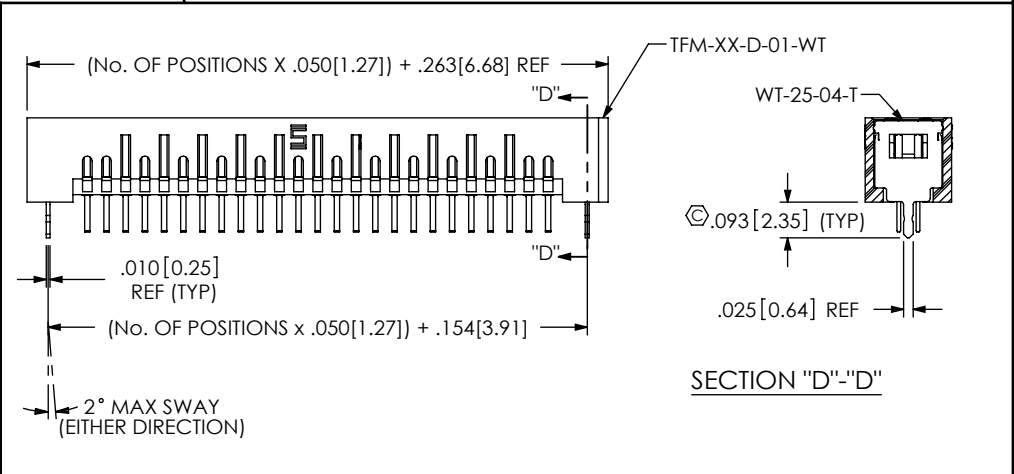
(No. OF POSITIONS X .050[1.27]) + .263[6.68] REF

TFM-XX-D-01-WT

"D"

WT-25-04-T

.093[2.35] (TYP)

"D"

.010[0.25]
REF (TYP)

(No. OF POSITIONS x .050[1.27]) + .154[3.91]

.025[0.64] REF

SECTION "D"-"D"

2° MAX SWAY
(EITHER DIRECTION)